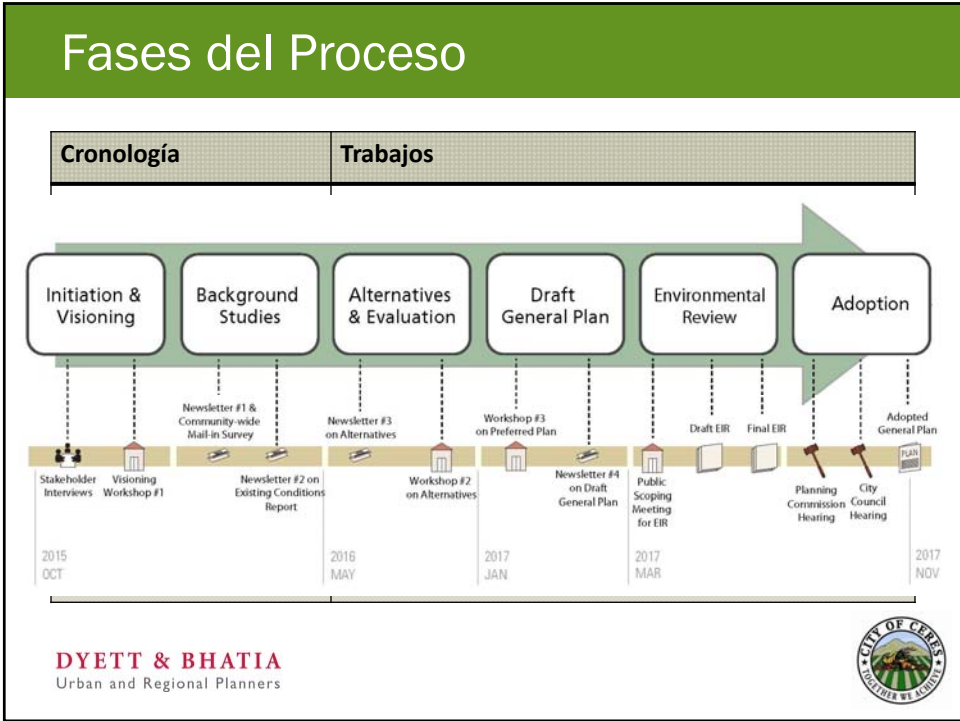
Fases del Proceso

| Cronología | Trabajos |
|---|---|

Initiation & Visioning

Background Studies

Alternatives & Evaluation

Draft General Plan

Environmental Review

Adoption

Newsletter #1 & Community-wide Mail-in Survey

Newsletter #3 on Alternatives

Workshop #3 on Preferred Plan

Draft EIR

Final EIR

Adopted General Plan

Stakeholder Interviews

Visioning Workshop #1

Newsletter #2 on Existing Conditions Report

Workshop #2 on Alternatives

Newsletter #4 on Draft General Plan

Public Scoping Meeting for EIR

Planning Commission Hearing

City Council Hearing

PLAN

2015 OCT

2016 MAY

2017 JAN

2017 MAR

2017 NOV

DYETT & BHATIA
Urban and Regional Planners

CITY OF CERES
TOGETHER WE ACHIEVE